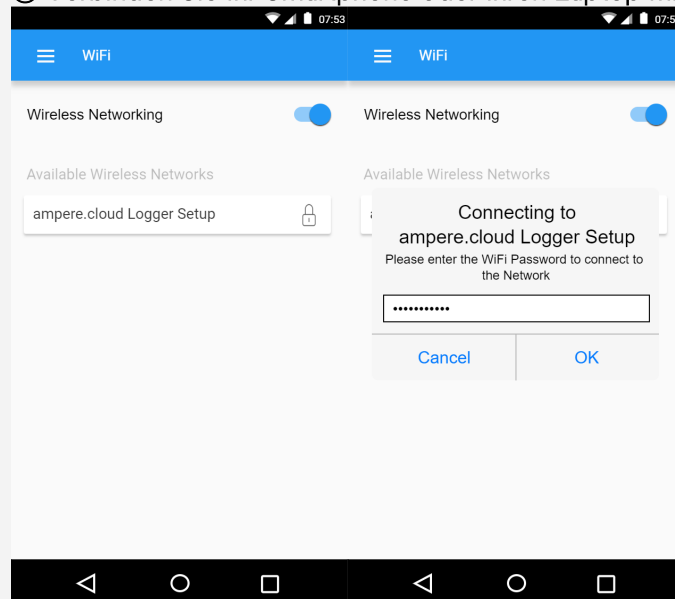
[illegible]

07:53

WiFi

Wireless Networking

Available Wireless Networks

ampere.cloud Logger Setup

07:5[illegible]

WiFi

Wireless Networking

Available Wireless Networks

Connecting to ampere.cloud Logger Setup

Please enter the WiFi Password to connect to the Network

•••••••••••

Cancel

OK